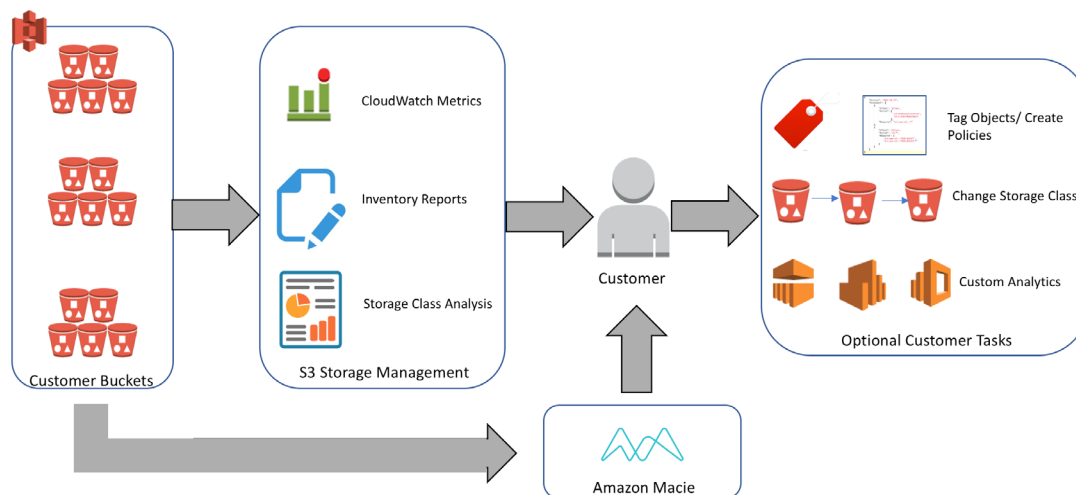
Customer Buckets

CloudWatch Metrics

Inventory Reports

Storage Class Analysis

S3 Storage Management

Customer

Tag Objects/ Create Policies

Change Storage Class

Custom Analytics

Optional Customer Tasks

Amazon Macie